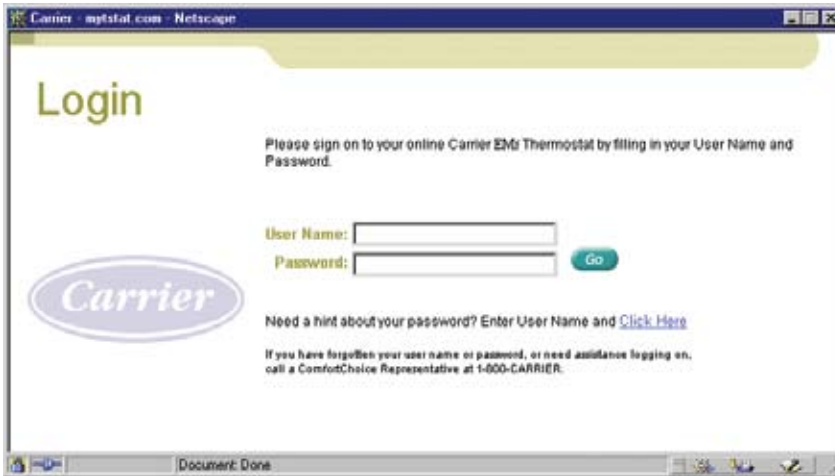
Carrier - mytstat.com - Netscape

Login

Please sign on to your online Carrier EMI Thermostat by filling in your User Name and Password.

User Name:
Password:
Go

Carrier

Need a hint about your password? Enter User Name and Click Here

If you have forgotten your user name or password, or need assistance logging on, call a ComfortChoice Representative at 1-800-CARRIER.

Document: Done